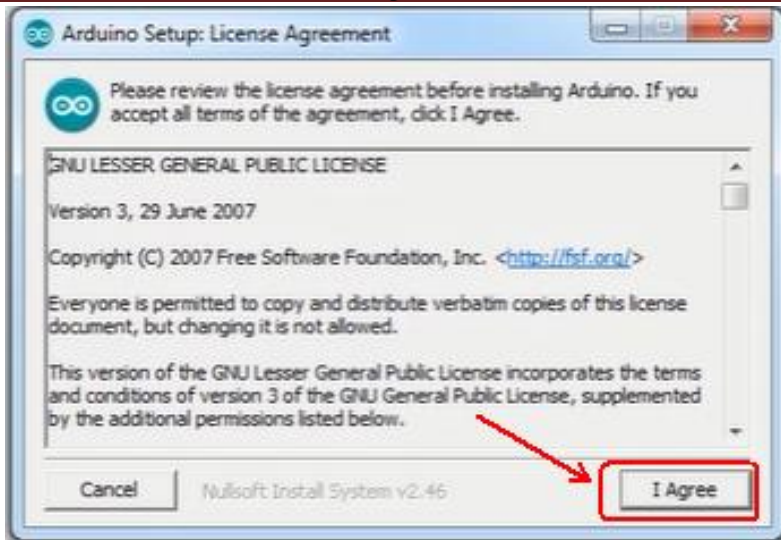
Arduino Setup: License Agreement

Please review the license agreement before installing Arduino. If you accept all terms of the agreement, click I Agree.

GNU LESSER GENERAL PUBLIC LICENSE

Version 3, 29 June 2007

Copyright (C) 2007 Free Software Foundation, Inc. <http://fsf.org/>

Everyone is permitted to copy and distribute verbatim copies of this license document, but changing it is not allowed.

This version of the GNU Lesser General Public License incorporates the terms and conditions of version 3 of the GNU General Public License, supplemented by the additional permissions listed below.

Cancel

Nullsoft Install System v2.46

I Agree